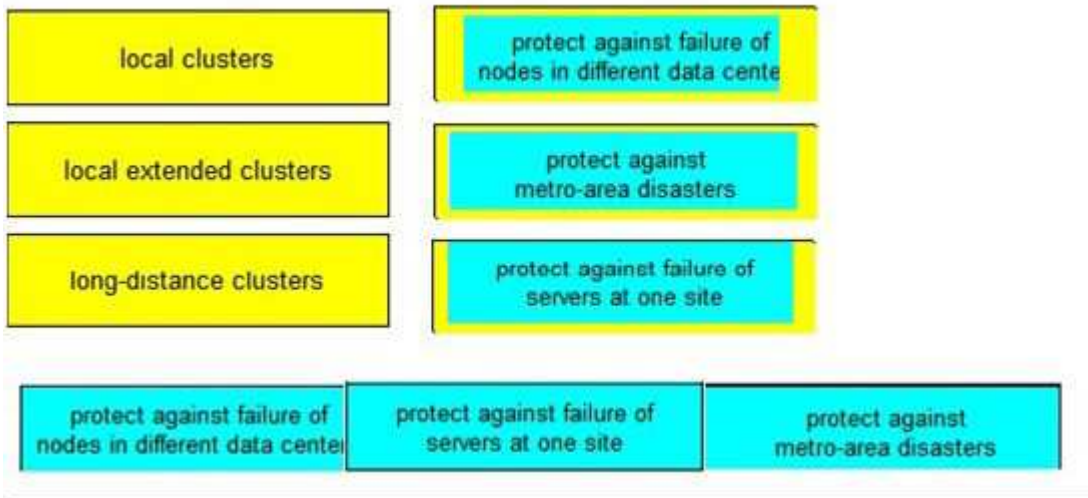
local clusters

protect against failure of nodes in different data cente

local extended clusters

protect against metro-area disasters

long-distance clusters

protect against failure of servers at one site

protect against failure of nodes in different data cente

protect against failure of servers at one site

protect against metro-area disasters